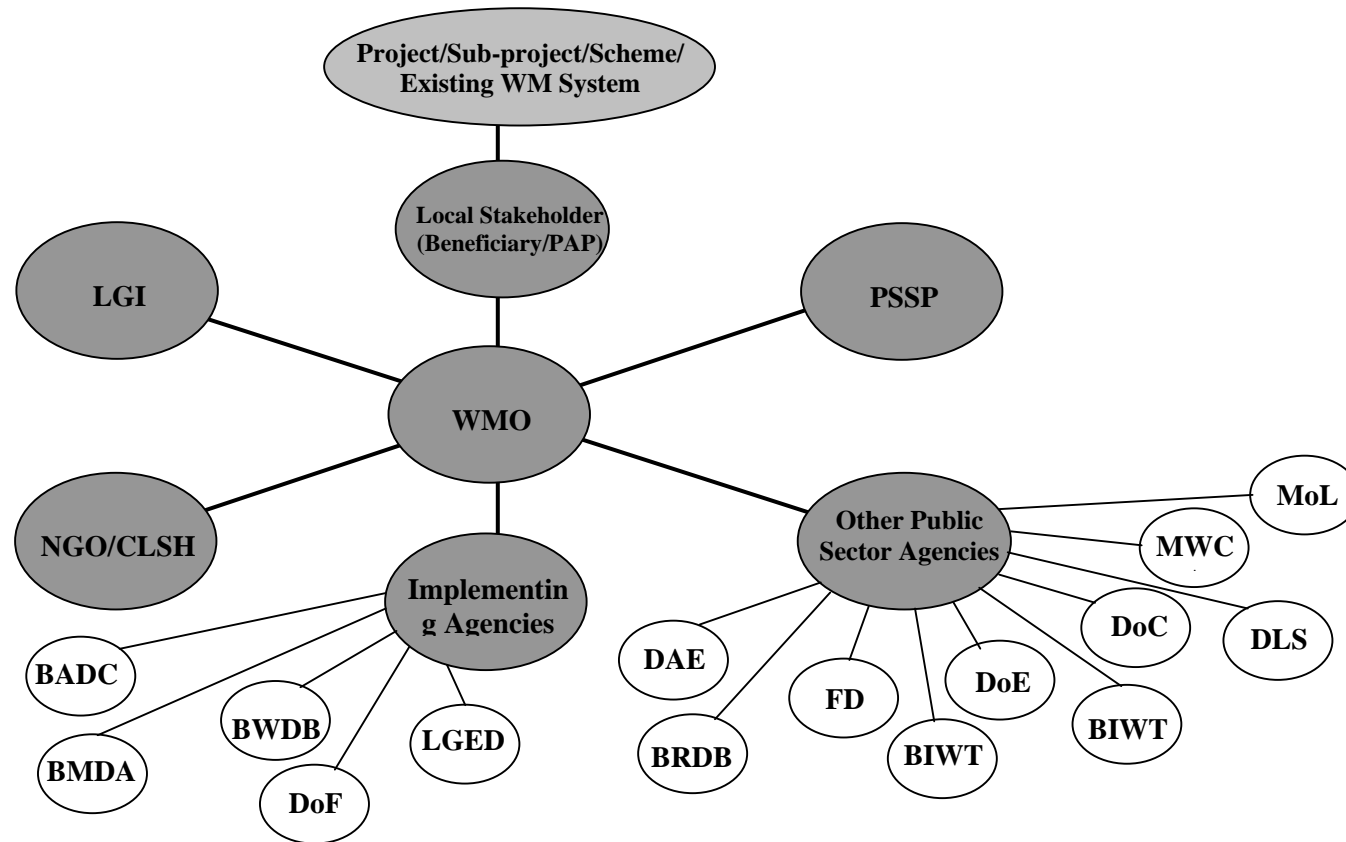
Project/Sub-project/Scheme/ Existing WM System

Local Stakeholder (Beneficiary/PAP)

LGI

PSSP

WMO

NGO/CLSH

Implementin g Agencies

Other Public Sector Agencies

MoL

MWC

DLS

DoC

DoE

BIWT

BIWT

FD

DAE

BRDB

BADC

BMDA

BWDB

DoF

LGED